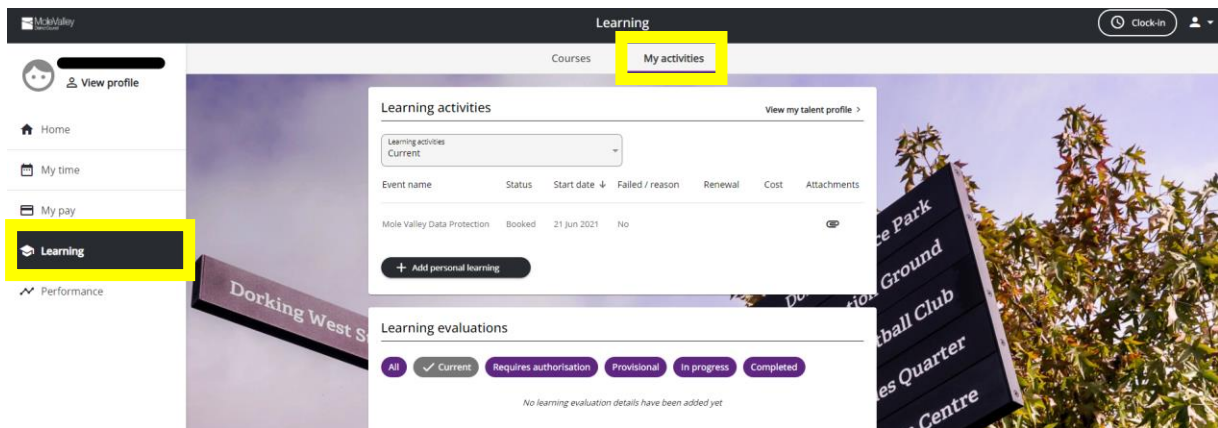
MoleValley

Learning

Clock-in

View profile

Home

My time

My pay

Learning

Performance

Courses

My activities

Learning activities

View my talent profile >

Learning activities
Current

| Event name | Status | Start date ↓ | Failed / reason | Renewal | Cost | Attachments |
|---|---|---|---|---|---|---|
| Mole Valley Data Protection | Booked | 21 Jun 2021 | No | | | |

+ Add personal learning

Learning evaluations

All

Current

Requires authorisation

Provisional

In progress

Completed

No learning evaluation details have been added yet

Dorking West S

ce Park

tion Ground

tball Club

es Quarter

Centre